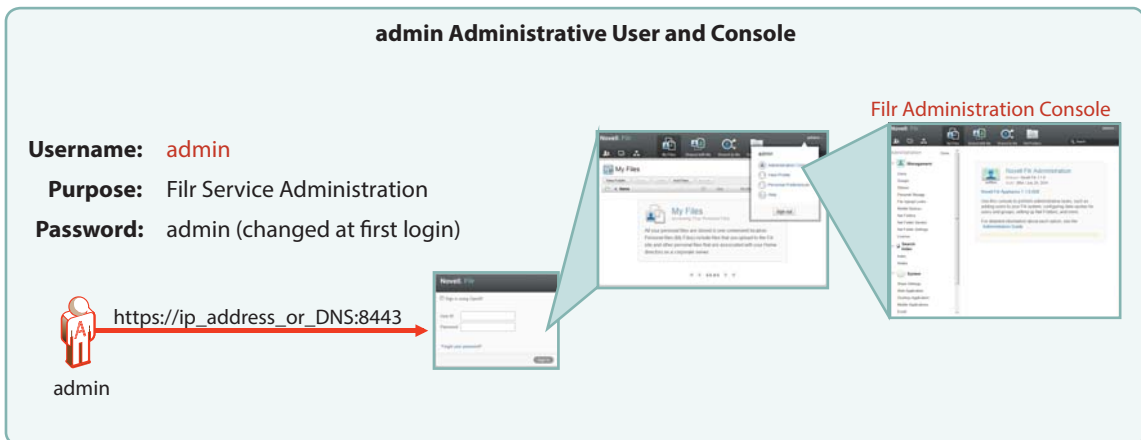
admin Administrative User and Console

Filr Administration Console

Username: admin

Purpose: Filr Service Administration

Password: admin (changed at first login)

https://ip_address_or_DNS:8443

admin

Novell. Filr

User ID

Password

Novell. Filr

My Files

My Files

Novell. Filr

Novell Filr Administration